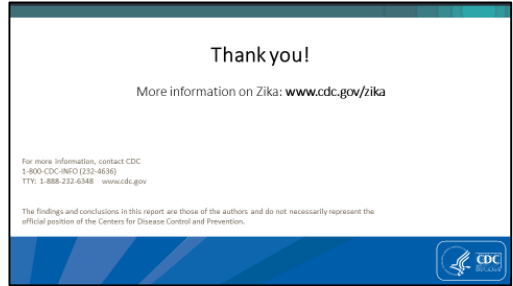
Thank you!

More information on Zika: www.cdc.gov/zika

For more information, contact CDC
1-800-CDC-INFO (232-4636)
TTY: 1-888-232-6348 www.cdc.gov

The findings and conclusions in this report are those of the authors and do not necessarily represent the official position of the Centers for Disease Control and Prevention.

CDC